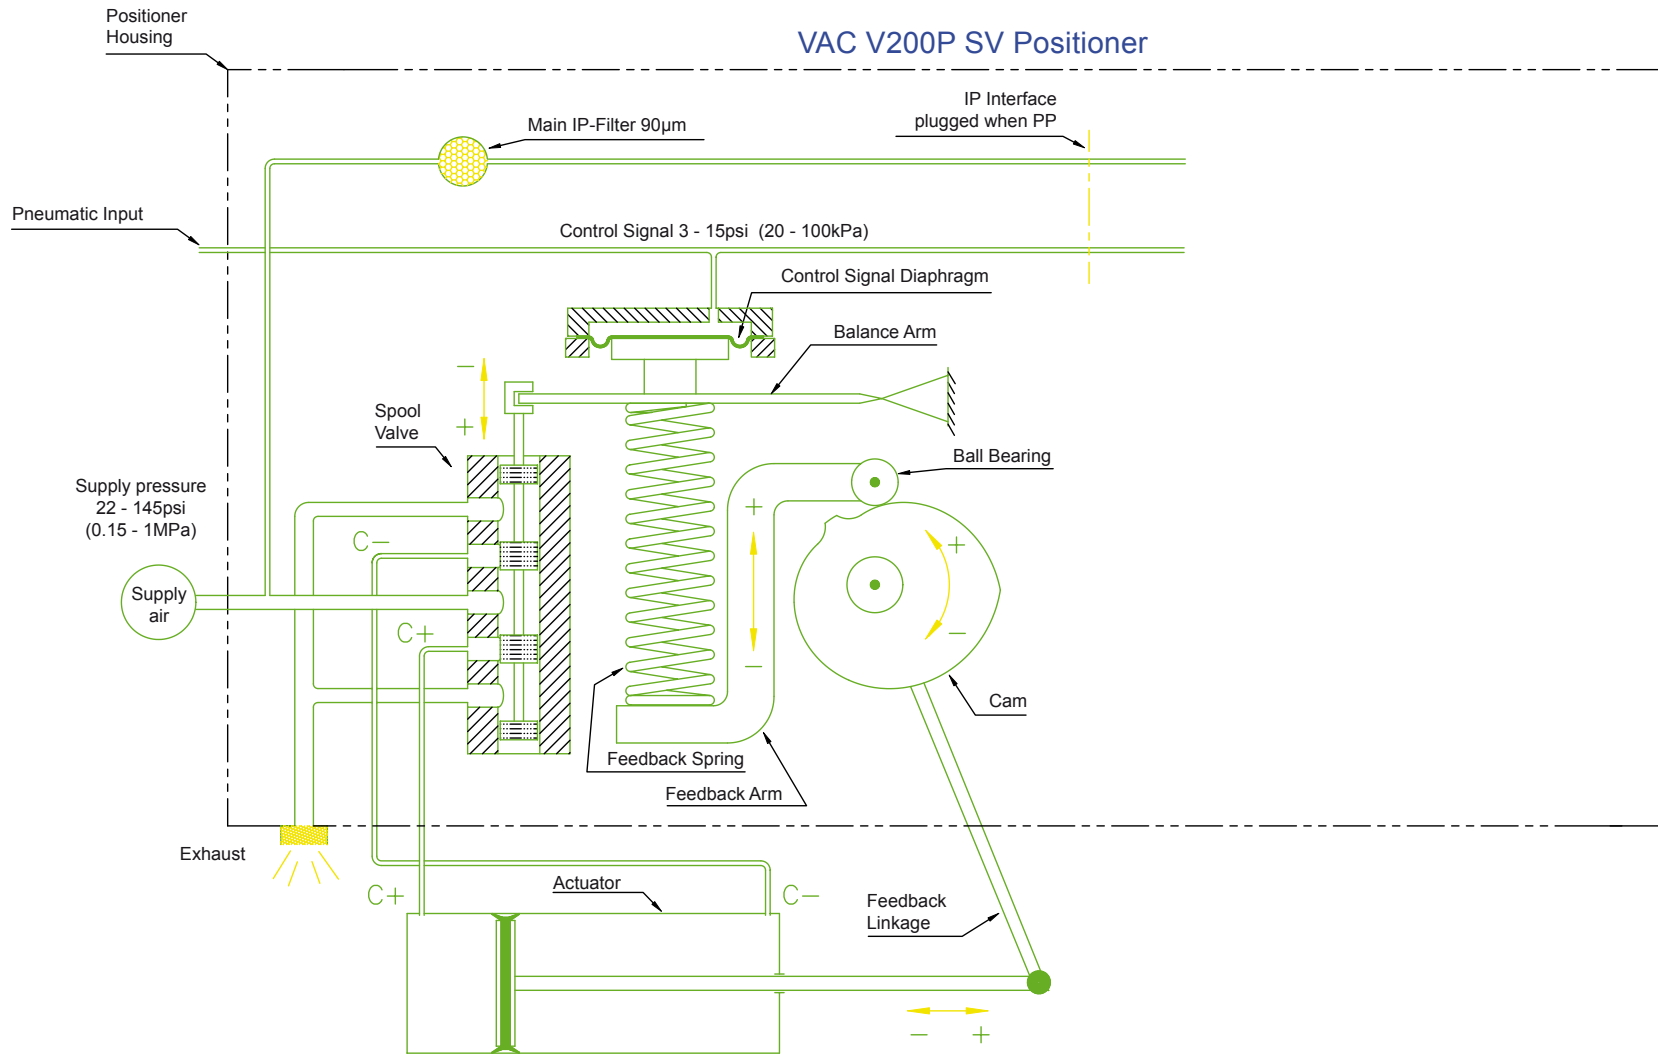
Positioner Housing

VAC V200P SV Positioner

Main IP-Filter 90µm

IP Interface plugged when PP

Pneumatic Input

Control Signal 3 - 15psi (20 - 100kPa)

Control Signal Diaphragm

Balance Arm

–

+

Spool Valve

Ball Bearing

Supply pressure 22 - 145psi (0.15 - 1MPa)

C–

+

+

Supply air

C+

–

–

Cam

Feedback Spring

Feedback Arm

Exhaust

Actuator

C+

C–

Feedback Linkage

–

+